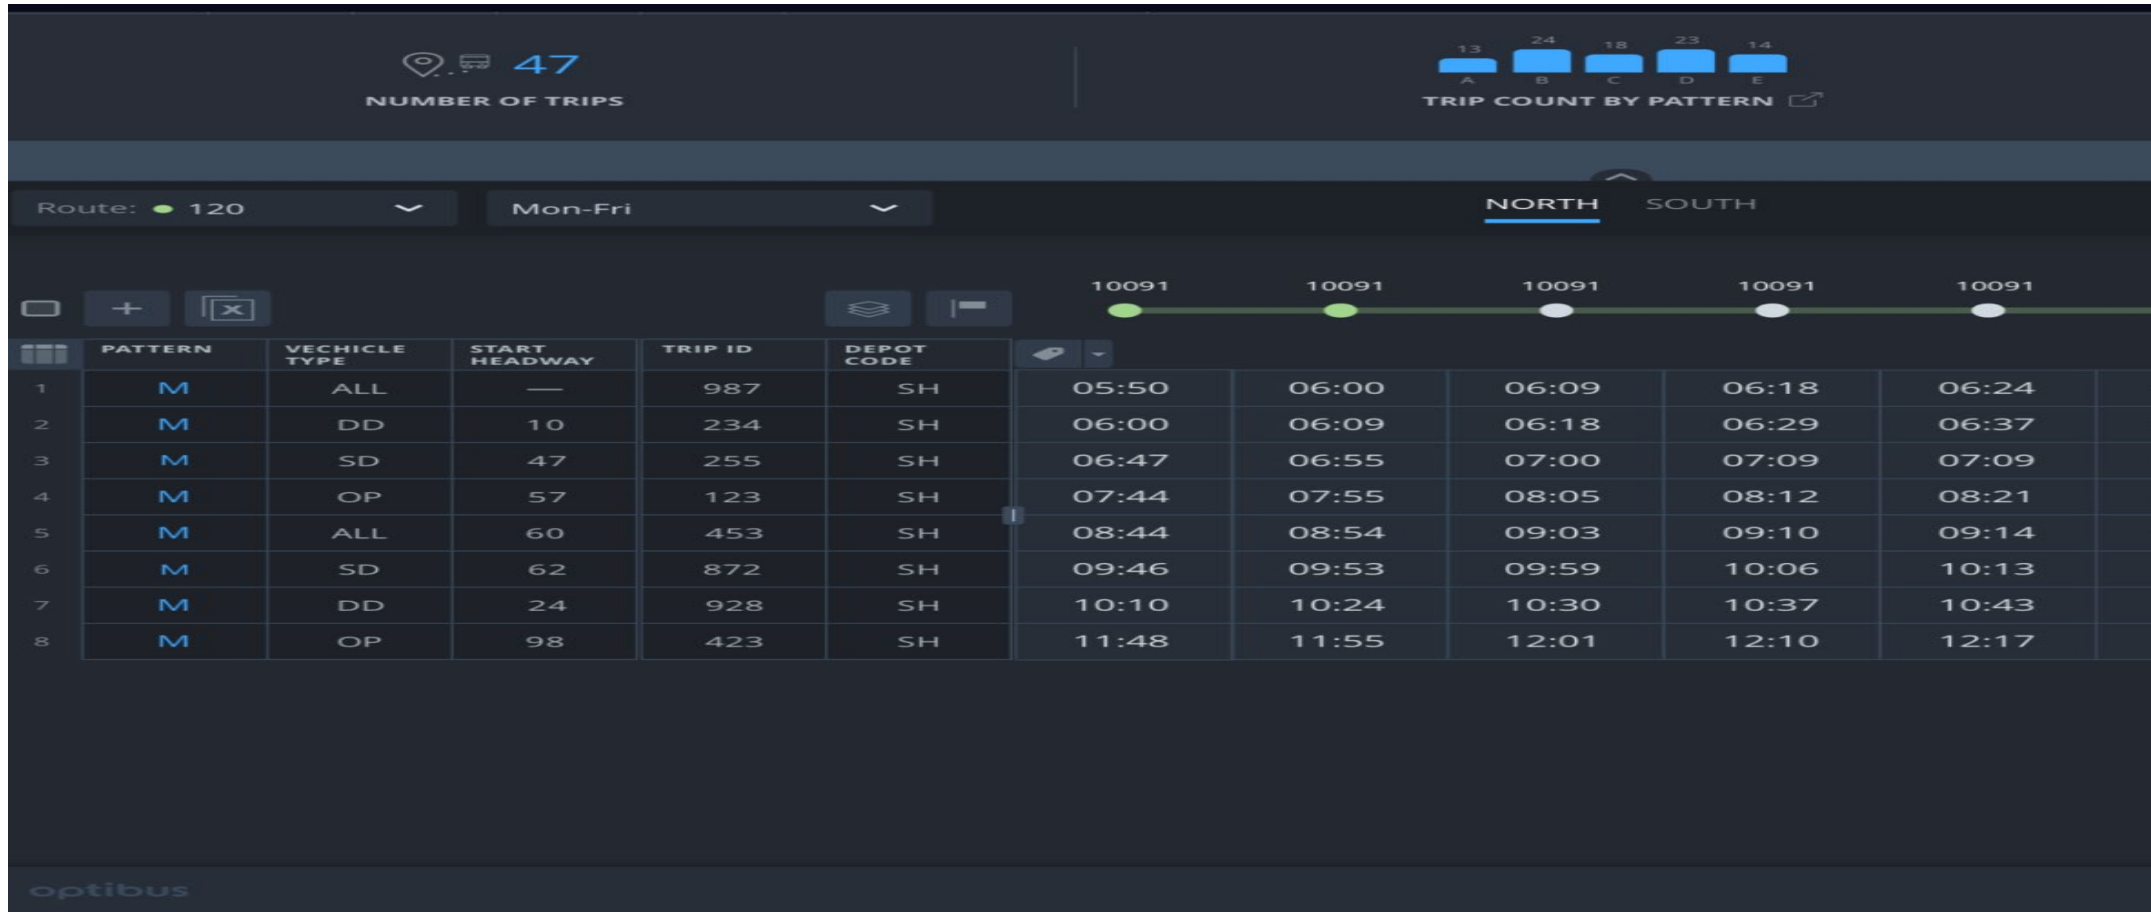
47
NUMBER OF TRIPS

13 24 18 23 14
A B C D E
TRIP COUNT BY PATTERN

Route: 120
Mon-Fri
NORTH SOUTH

10091 10091 10091 10091 10091

| | PATTERN | VECHICLE TYPE | START HEADWAY | TRIP ID | DEPOT CODE | | | | | |
|---|---|---|---|---|---|---|---|---|---|---|
| 1 | M | ALL | — | 987 | SH | 05:50 | 06:00 | 06:09 | 06:18 | 06:24 |
| 2 | M | DD | 10 | 234 | SH | 06:00 | 06:09 | 06:18 | 06:29 | 06:37 |
| 3 | M | SD | 47 | 255 | SH | 06:47 | 06:55 | 07:00 | 07:09 | 07:09 |
| 4 | M | OP | 57 | 123 | SH | 07:44 | 07:55 | 08:05 | 08:12 | 08:21 |
| 5 | M | ALL | 60 | 453 | SH | 08:44 | 08:54 | 09:03 | 09:10 | 09:14 |
| 6 | M | SD | 62 | 872 | SH | 09:46 | 09:53 | 09:59 | 10:06 | 10:13 |
| 7 | M | DD | 24 | 928 | SH | 10:10 | 10:24 | 10:30 | 10:37 | 10:43 |
| 8 | M | OP | 98 | 423 | SH | 11:48 | 11:55 | 12:01 | 12:10 | 12:17 |

optibus